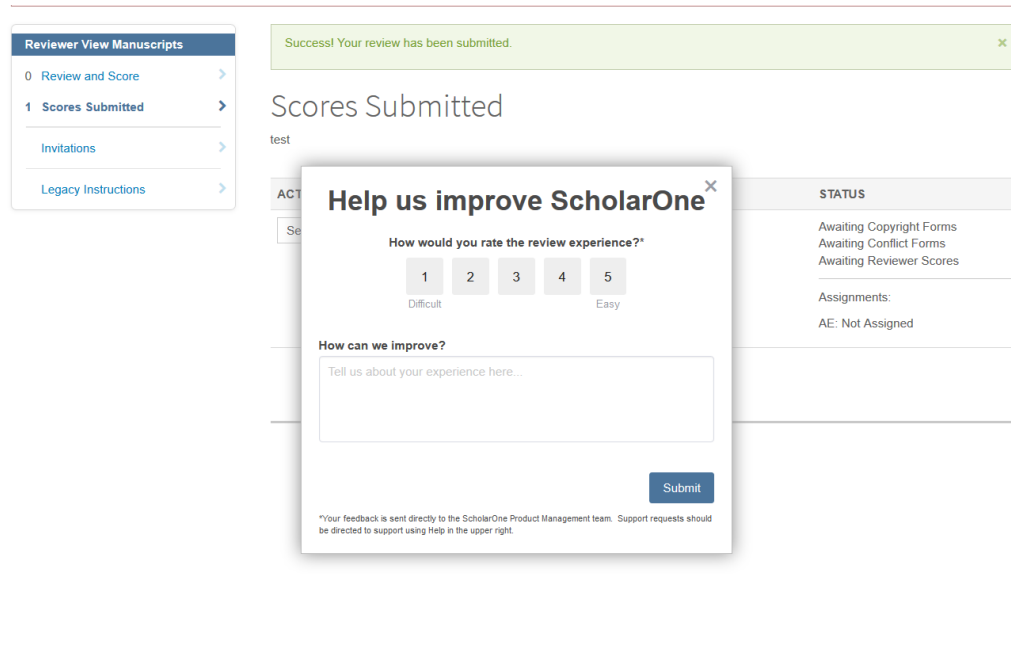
Reviewer View Manuscripts

0 Review and Score

1 Scores Submitted

Invitations

Legacy Instructions

Success! Your review has been submitted.

×

Scores Submitted

test

ACT

Se

STATUS

Awaiting Copyright Forms
Awaiting Conflict Forms
Awaiting Reviewer Scores

Assignments:

AE: Not Assigned

×

Help us improve ScholarOne

How would you rate the review experience?*

1 2 3 4 5

Difficult Easy

How can we improve?

Tell us about your experience here...

Submit

*Your feedback is sent directly to the ScholarOne Product Management team. Support requests should be directed to support using Help in the upper right.